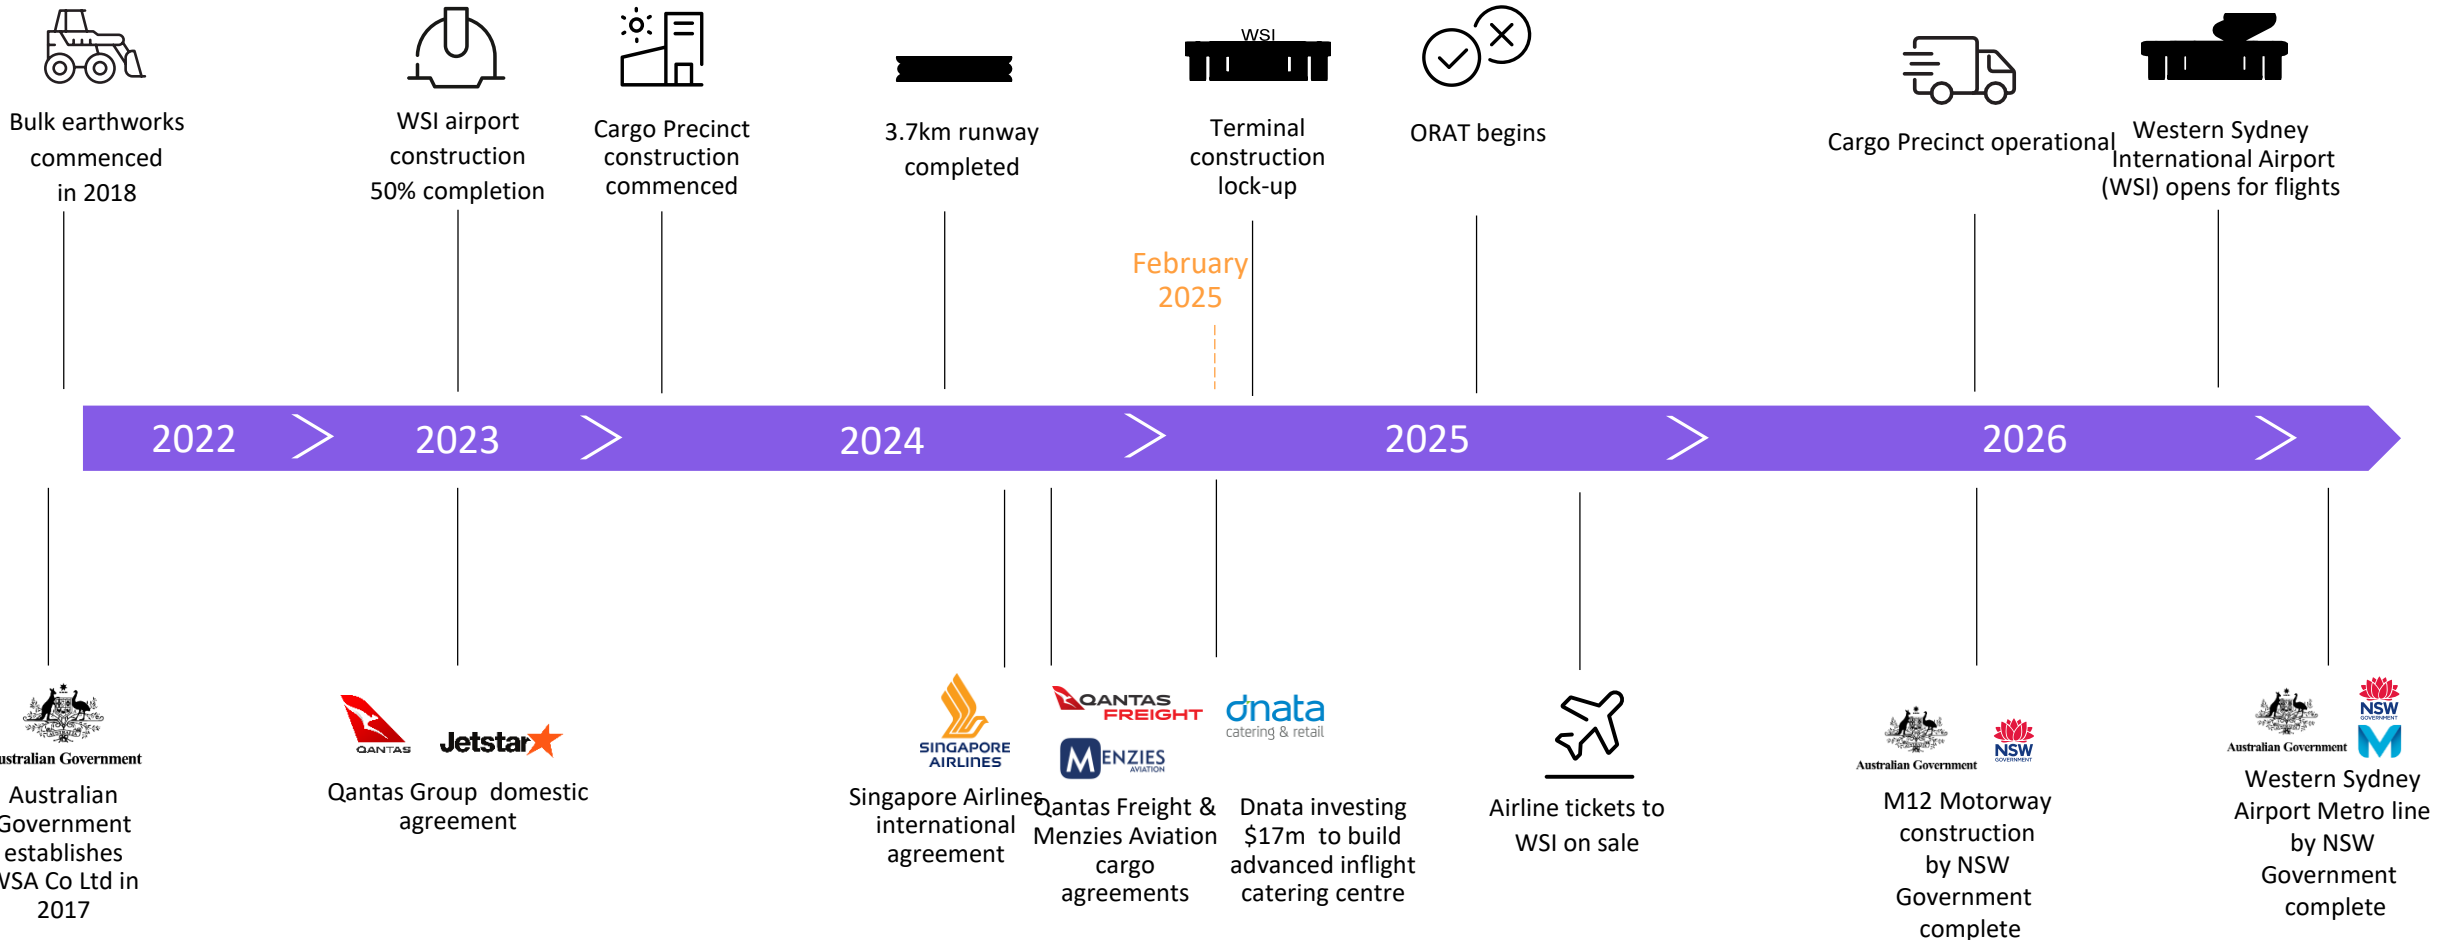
Bulk earthworks commenced in 2018

WSI airport construction 50% completion

Cargo Precinct construction commenced

3.7km runway completed

WSI

Terminal construction lock-up

ORAT begins

Cargo Precinct operational

Western Sydney International Airport (WSI) opens for flights

February 2025

2022 2023 2024 2025 2026

ustralian Government

Australian Government establishes VSA Co Ltd in 2017

QANTAS Jetstar

Qantas Group domestic agreement

SINGAPORE AIRLINES

Singapore Airlines international agreement

QANTAS FREIGHT

MENZIES AVIATION

Qantas Freight & Menzies Aviation cargo agreements

dnata catering & retail

Dnata investing $17m to build advanced inflight catering centre

Airline tickets to WSI on sale

Australian Government NSW GOVERNMENT

M12 Motorway construction by NSW Government complete

Australian Government NSW GOVERNMENT

Western Sydney Airport Metro line by NSW Government complete